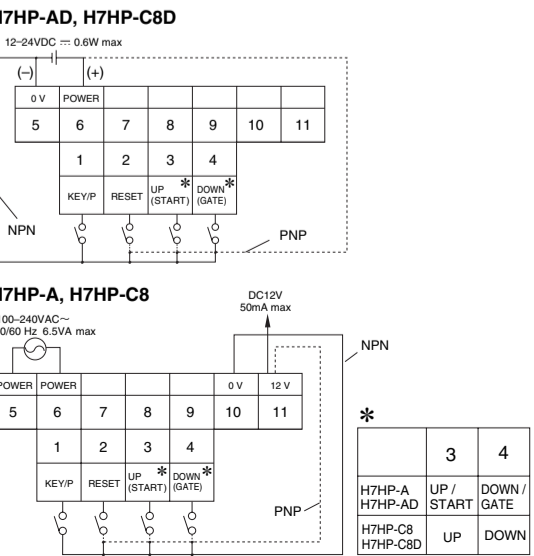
H7HP-AD, H7HP-C8D

12–24VDC ⎓ 0.6W max

(–) (+)

| 0 V | POWER | | | | | |
|---|---|---|---|---|---|---|
| 5 | 6 | 7 | 8 | 9 | 10 | 11 |

| 1 | 2 | 3 | 4 |
|---|---|---|---|
| KEY/P | RESET | UP ✱ (START) | DOWN ✱ (GATE) |

NPN

PNP

H7HP-A, H7HP-C8

100–240VAC∼
50/60 Hz 6.5VA max

DC12V
50mA max

NPN

| POWER | POWER | | | | 0 V | 12 V |
|---|---|---|---|---|---|---|
| 5 | 6 | 7 | 8 | 9 | 10 | 11 |

| 1 | 2 | 3 | 4 |
|---|---|---|---|
| KEY/P | RESET | UP ✱ (START) | DOWN ✱ (GATE) |

PNP

✱

| | 3 | 4 |
|---|---|---|
| H7HP-A H7HP-AD | UP / START | DOWN / GATE |
| H7HP-C8 H7HP-C8D | UP | DOWN |